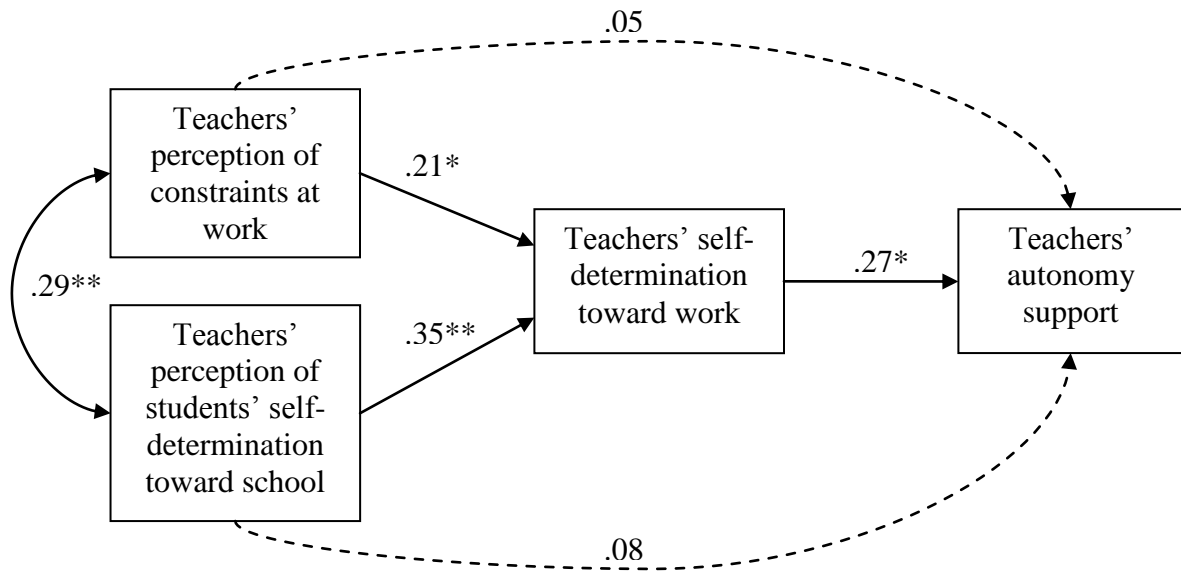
.05

Teachers' perception of constraints at work

.21*

.29**

Teachers' self-determination toward work

.27*

Teachers' autonomy support

Teachers' perception of students' self-determination toward school

.35**

.08